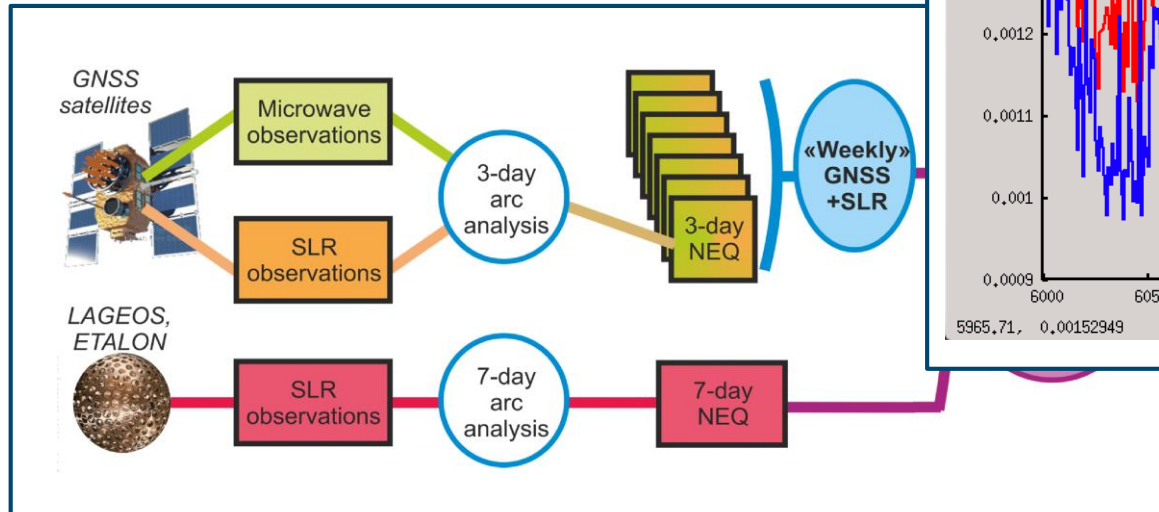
GNSS satellites

Microwave observations

SLR observations

3-day arc analysis

3-day NEQ

«Weekly» GNSS +SLR

LAGEOS, ETALON

SLR observations

7-day arc analysis

7-day NEQ

0.0012

0.0011

0.001

0.0009

6000

605

5965.71, 0.00152949